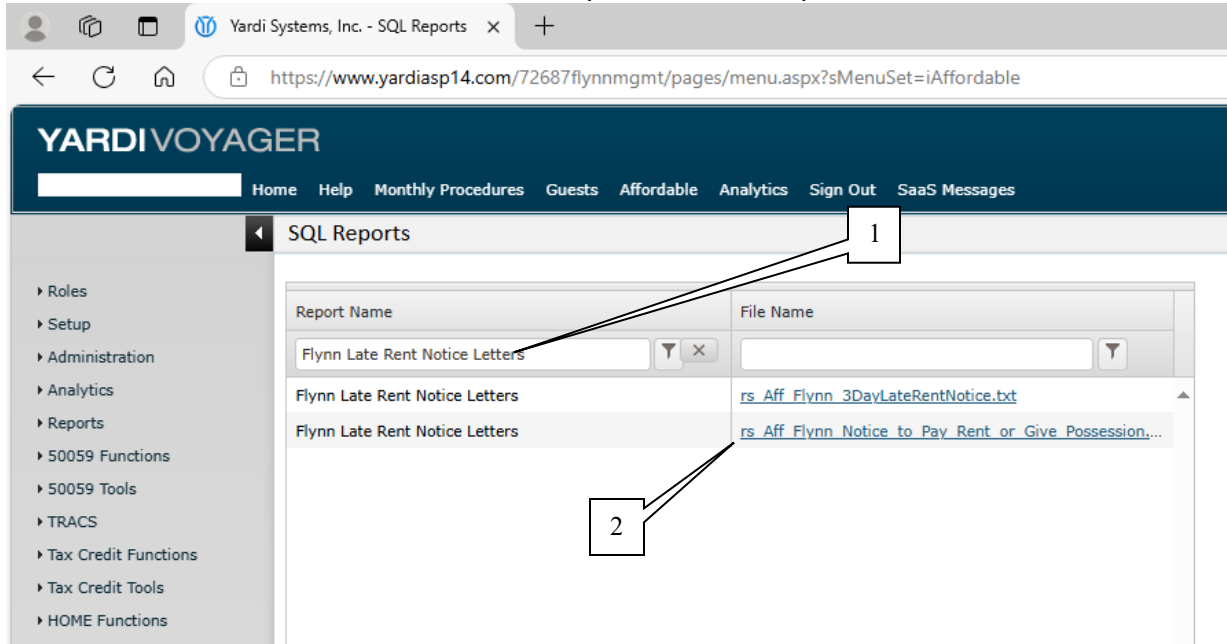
Yardi Systems, Inc. - SQL Reports ×

https://www.yardiasp14.com/72687flynnmgmt/pages/menu.aspx?sMenuSet=iAffordable

YARDI VOYAGER

Home Help Monthly Procedures Guests Affordable Analytics Sign Out SaaS Messages

SQL Reports

1

▸ Roles
▸ Setup
▸ Administration
▸ Analytics
▸ Reports
▸ 50059 Functions
▸ 50059 Tools
▸ TRACS
▸ Tax Credit Functions
▸ Tax Credit Tools
▸ HOME Functions

| Report Name | File Name |
|---|---|
| Flynn Late Rent Notice Letters | |
| Flynn Late Rent Notice Letters | rs_Aff_Flynn_3DayLateRentNotice.txt |
| Flynn Late Rent Notice Letters | rs_Aff_Flynn_Notice_to_Pay_Rent_or_Give_Possession.... |

2